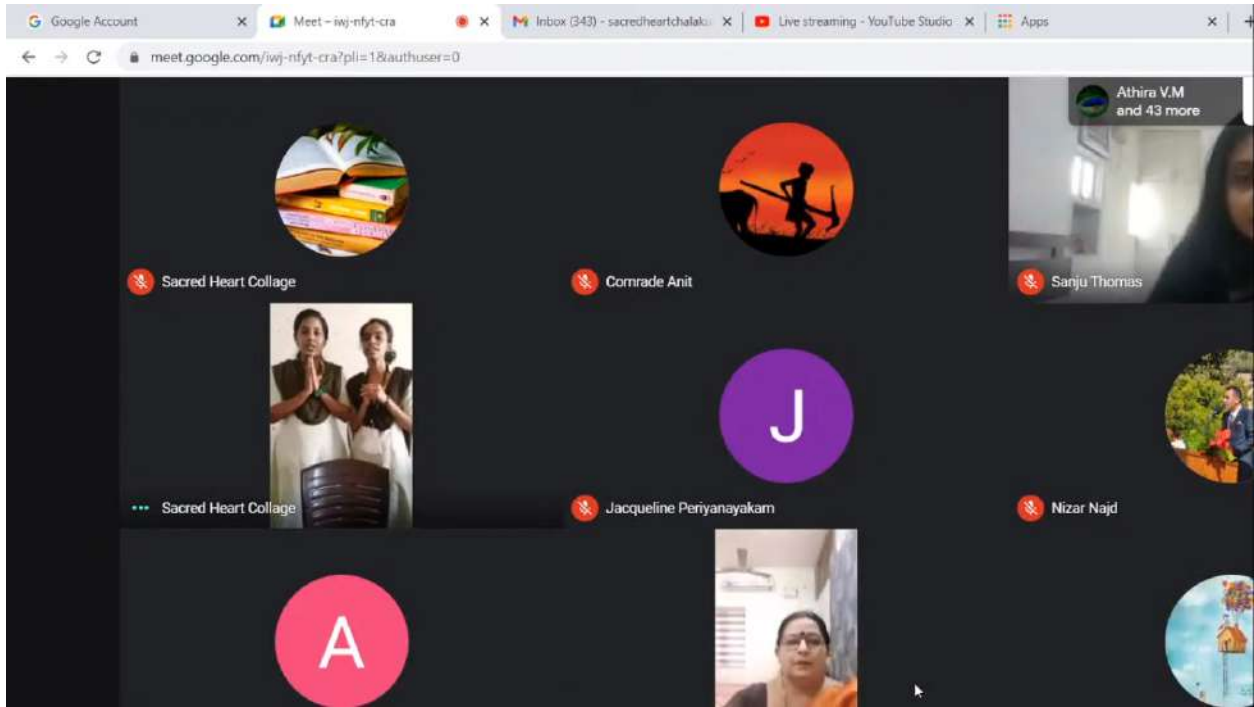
Google Account ×
Meet – iwj-nfyt-cra ×
Inbox (343) - sacredheartchalaku ×
Live streaming - YouTube Studio ×
Apps ×
+

meet.google.com/iwj-nfyt-cra?pli=1&authuser=0

Athira V.M
and 43 more

Sacred Heart Collage
Comrade Anit
Sanju Thomas

J

Sacred Heart Collage
Jacqueline Periyanayakam
Nizar Najd

A